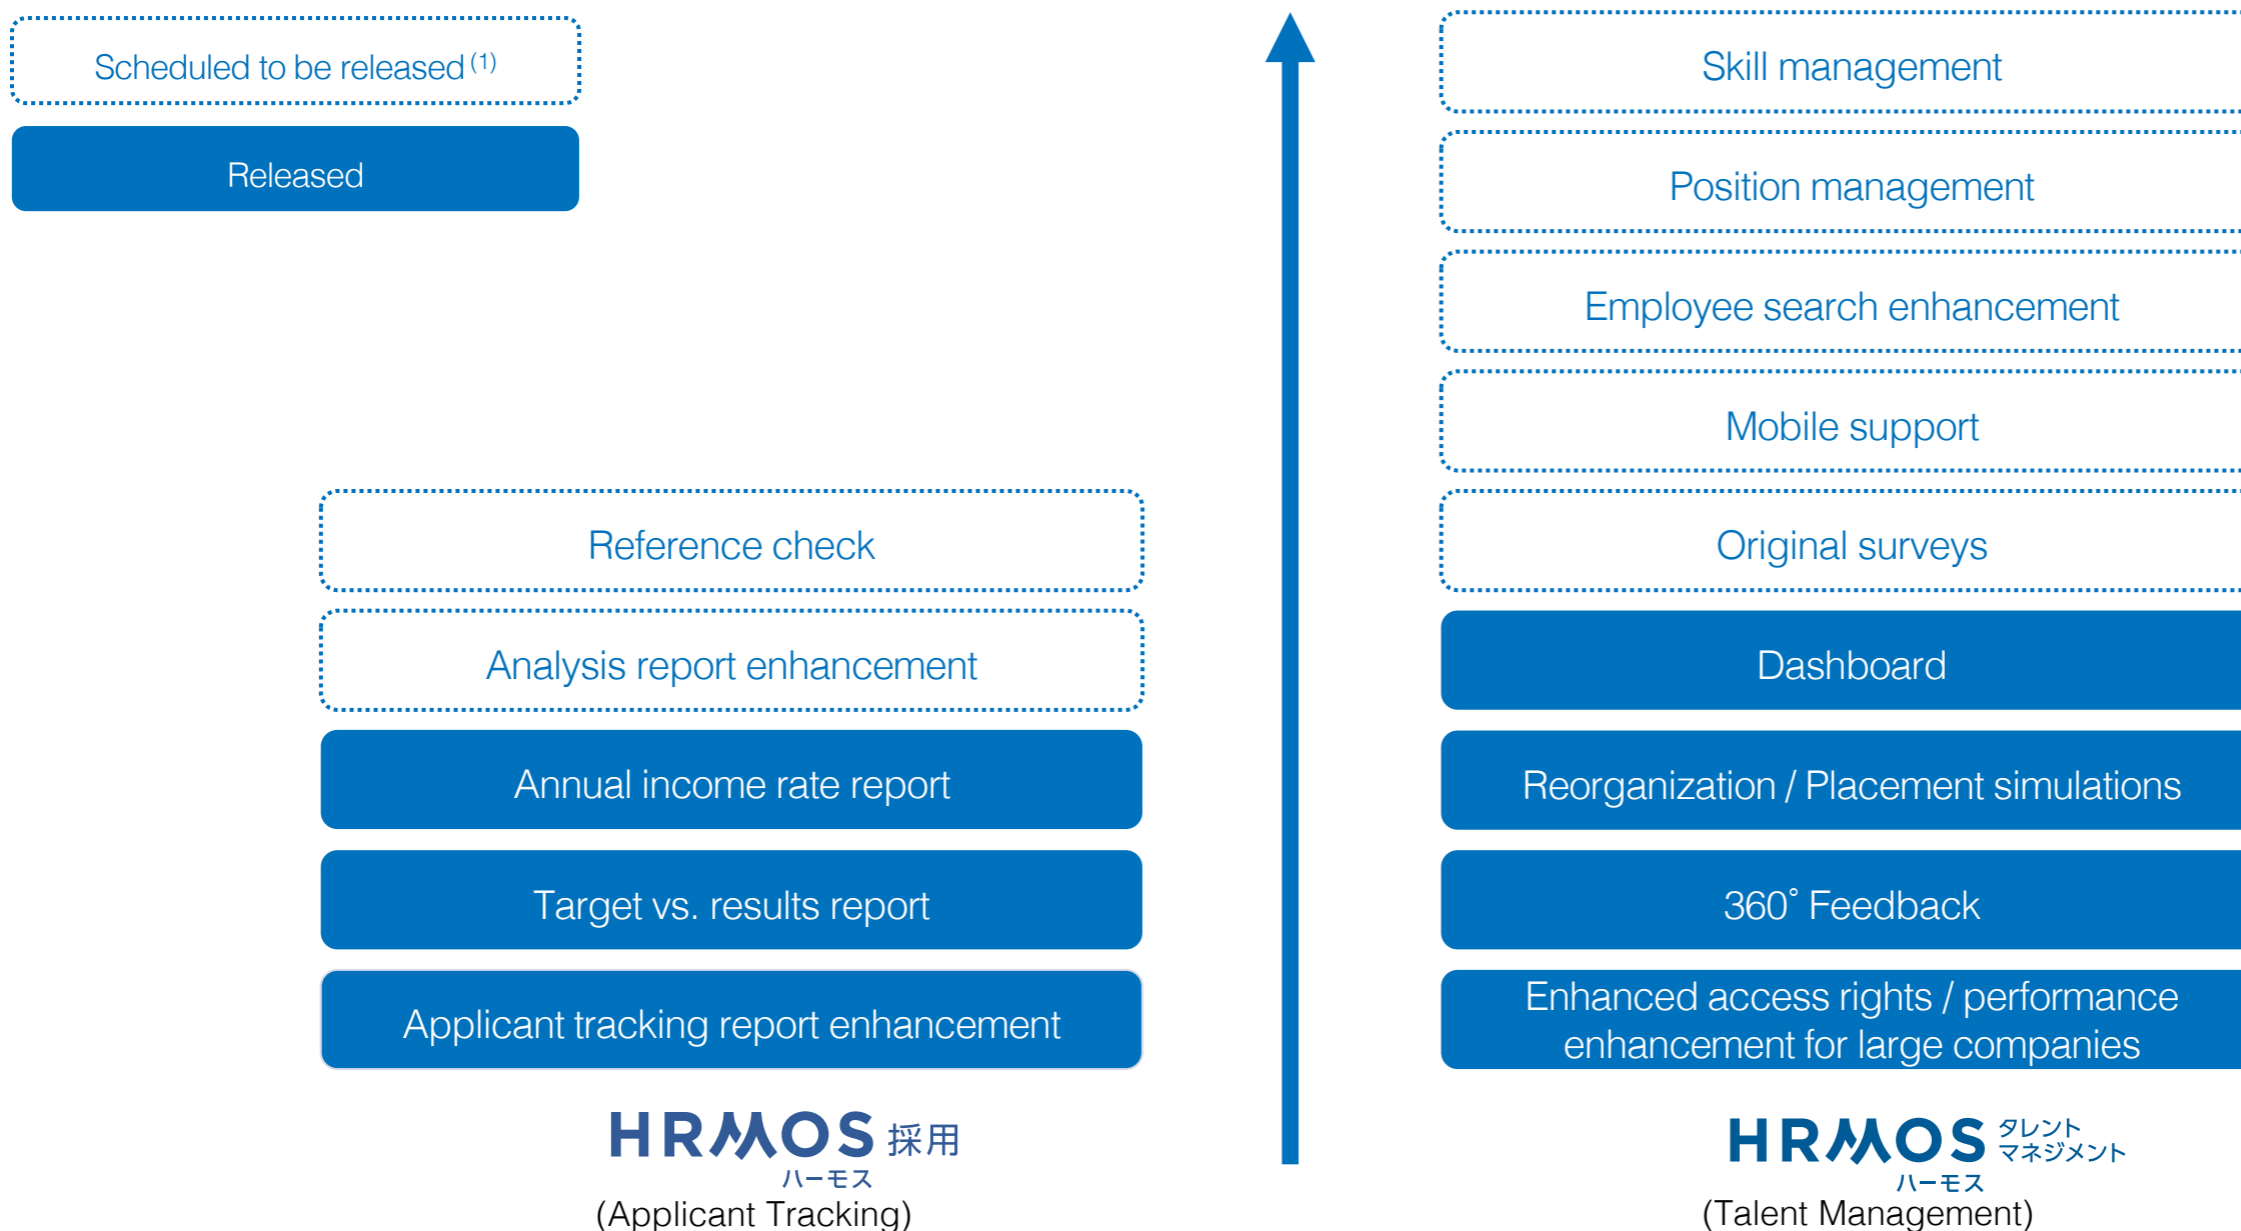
Scheduled to be released $^{(1)}$

Released

Reference check

Analysis report enhancement

Annual income rate report

Target vs. results report

Applicant tracking report enhancement

HRMOS 採用
ハーモス
(Applicant Tracking)

Skill management

Position management

Employee search enhancement

Mobile support

Original surveys

Dashboard

Reorganization / Placement simulations

360° Feedback

Enhanced access rights / performance enhancement for large companies

HRMOS タレントマネジメント
ハーモス
(Talent Management)